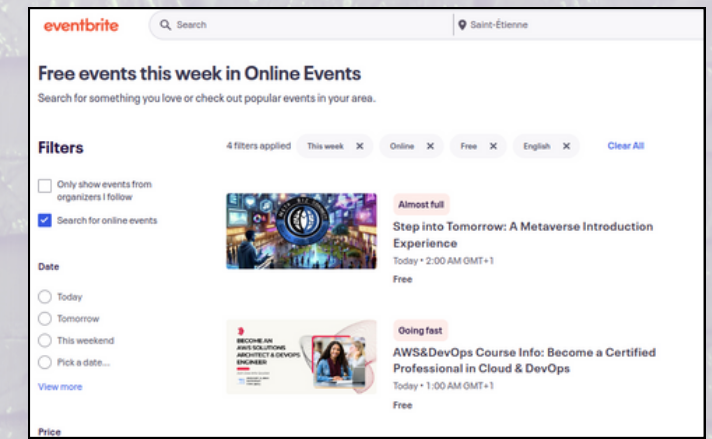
eventbrite Search Saint-Étienne

Free events this week in Online Events

Search for something you love or check out popular events in your area.

Filters

Only show events from organizers I follow

Search for online events

Date

Today

Tomorrow

This weekend

Pick a date...

View more

Price

4 filters applied This week ✕ Online ✕ Free ✕ English ✕ Clear All

Almost full

Step into Tomorrow: A Metaverse Introduction Experience

Today • 2:00 AM GMT+1

Free

BECOME AN AWS SOLUTIONS ARCHITECT & DEVOPS ENGINEER

Going fast

AWS&DevOps Course Info: Become a Certified Professional in Cloud & DevOps

Today • 1:00 AM GMT+1

Free